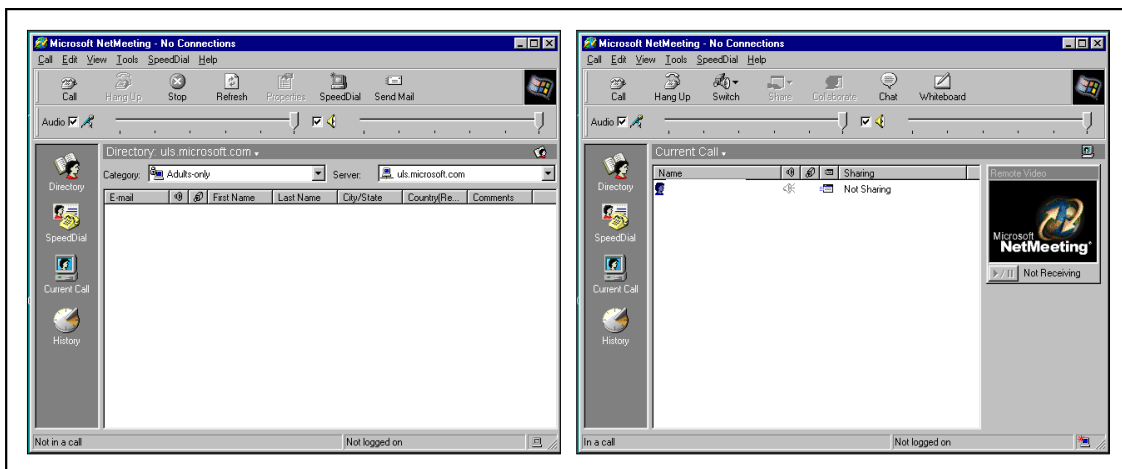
Microsoft NetMeeting - No Connections

Call Edit View Tools SpeedDial Help

Call Hang Up Stop Refresh Properties SpeedDial Send Mail

Audio

Directory: uls.microsoft.com

Category: Adults-only Server: uls.microsoft.com

| E-mail | | | First Name | Last Name | City/State | Country/Re... | Comments |
|---|---|---|---|---|---|---|---|

Directory

SpeedDial

Current Call

History

Not in a call Not logged on

Microsoft NetMeeting - No Connections

Call Edit View Tools SpeedDial Help

Call Hang Up Switch Share Collaborate Chat Whiteboard

Audio

Current Call

| Name | | | | Sharing |
|---|---|---|---|---|
| | | | | Not Sharing |

Remote Video

Microsoft NetMeeting

Not Receiving

Directory

SpeedDial

Current Call

History

In a call Not logged on